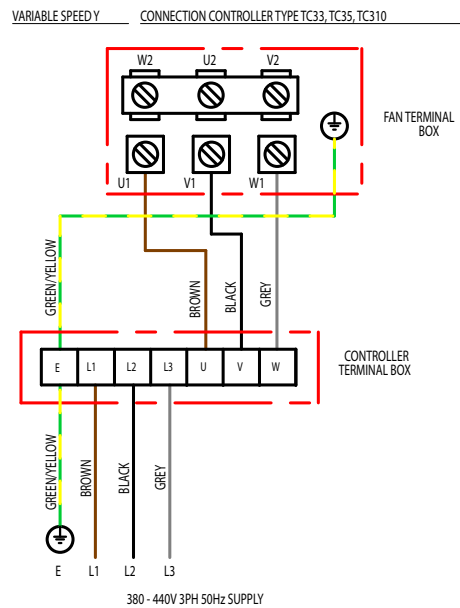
VARIABLE SPEED Y CONNECTION CONTROLLER TYPE TC33, TC35, TC310

W2 U2 V2

FAN TERMINAL BOX

U1 V1 W1

GREEN/YELLOW

BROWN

BLACK

GREY

CONTROLLER TERMINAL BOX

| E | L1 | L2 | L3 | U | V | W |
|---|---|---|---|---|---|---|

GREEN/YELLOW

BROWN

BLACK

GREY

E L1 L2 L3

380 - 440V 3PH 50Hz SUPPLY